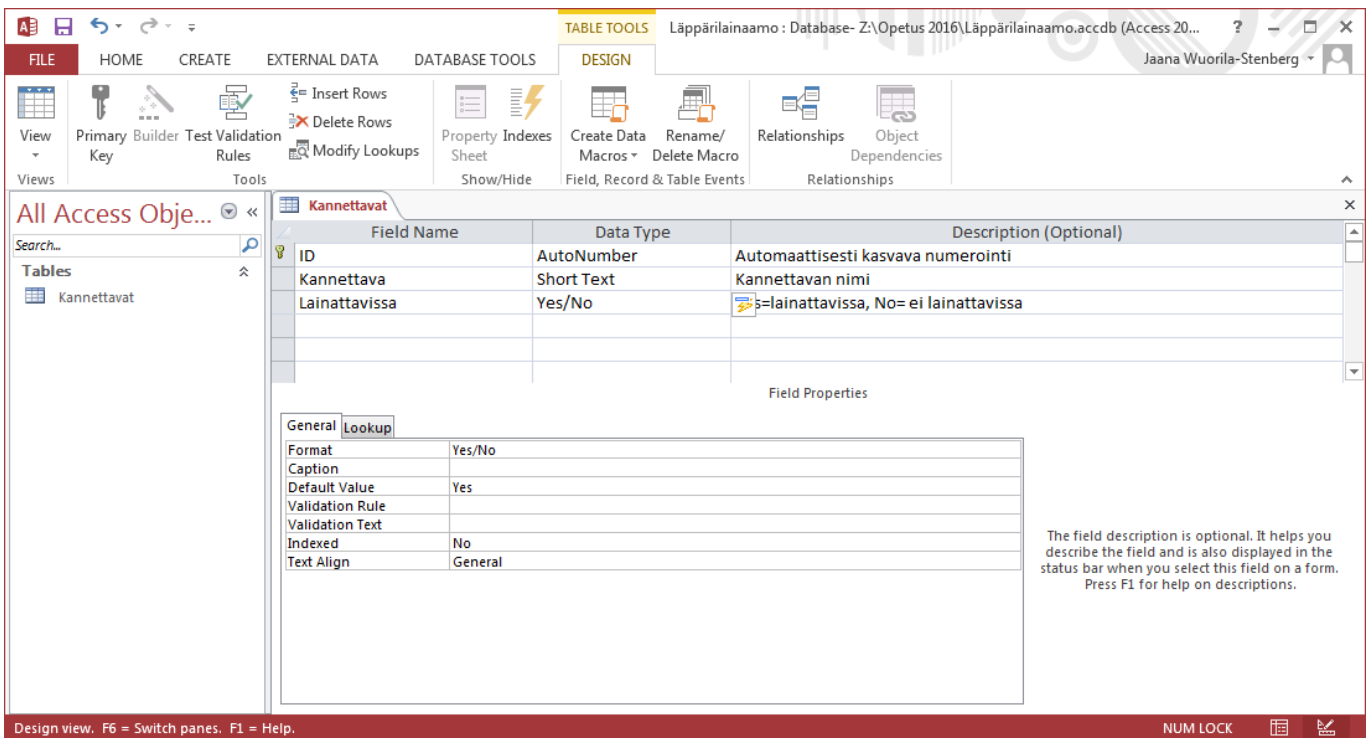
TABLE TOOLS Läppärilainaamo : Database- Z:\Opetus 2016\Läppärilainaamo.accdb (Access 20... ? – □ ×

FILE HOME CREATE EXTERNAL DATA DATABASE TOOLS DESIGN Jaana Wuorila-Stenberg

View
Views

Primary Key Builder Test Validation Rules Insert Rows Delete Rows Modify Lookups
Tools

Property Sheet Indexes
Show/Hide

Create Data Macros Rename/ Delete Macro
Field, Record & Table Events

Relationships Object Dependencies
Relationships

All Access Obje... «
Search...
Tables
Kannettavat

Kannettavat

| Field Name | Data Type | Description (Optional) |
|---|---|---|
| ID | AutoNumber | Automaattisesti kasvava numerointi |
| Kannettava | Short Text | Kannettavan nimi |
| Lainattavissa | Yes/No | s=lainattavissa, No= ei lainattavissa |

Field Properties

General Lookup

| | |
|---|---|
| Format | Yes/No |
| Caption | |
| Default Value | Yes |
| Validation Rule | |
| Validation Text | |
| Indexed | No |
| Text Align | General |

The field description is optional. It helps you describe the field and is also displayed in the status bar when you select this field on a form. Press F1 for help on descriptions.

Design view. F6 = Switch panes. F1 = Help. NUM LOCK